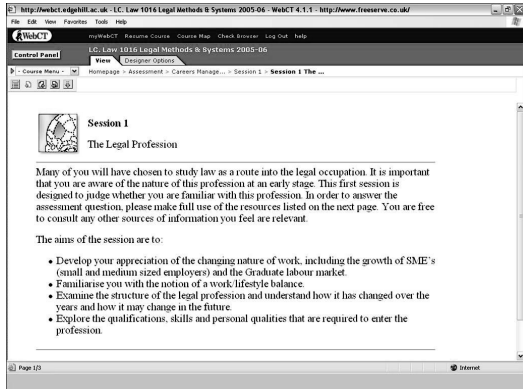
http://webct.edgehill.ac.uk - LC. Law 1016 Legal Methods & Systems 2005-06 - WebCT 4.1.1 - http://www.freeserve.co.uk/

File Edit View Favorites Tools Help

WebCT myWebCT Resume Course Course Map Check Browser Log Out help

Control Panel

LC. Law 1016 Legal Methods & Systems 2005-06

View Designer Options

- Course Menu - Homepage > Assessment > Careers Manage... > Session 1 > Session 1 The ...

Session 1

The Legal Profession

Many of you will have chosen to study law as a route into the legal occupation. It is important that you are aware of the nature of this profession at an early stage. This first session is designed to judge whether you are familiar with this profession. In order to answer the assessment question, please make full use of the resources listed on the next page. You are free to consult any other sources of information you feel are relevant.

The aims of the session are to:

- Develop your appreciation of the changing nature of work, including the growth of SME's (small and medium sized employers) and the Graduate labour market.
- Familiarise you with the notion of a work/lifestyle balance.
- Examine the structure of the legal profession and understand how it has changed over the years and how it may change in the future.
- Explore the qualifications, skills and personal qualities that are required to enter the profession.

Page 1/3

Internet